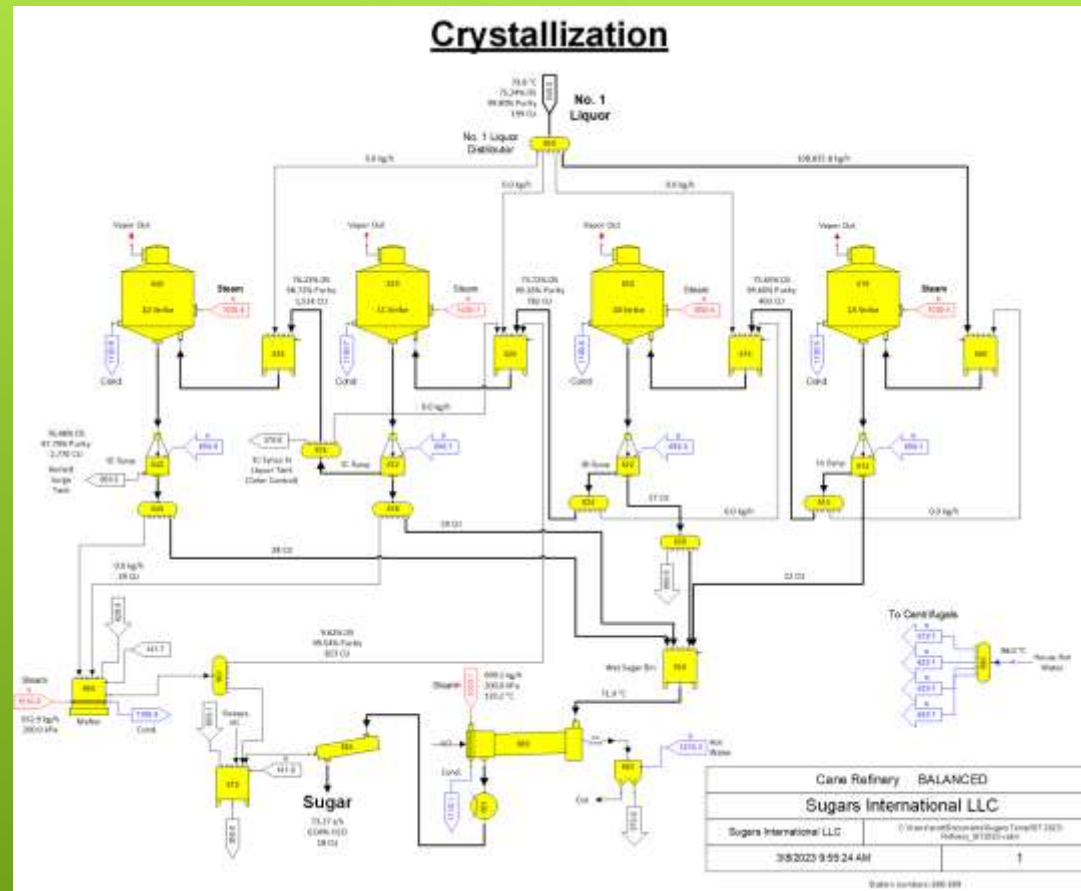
Crystallization

75.0 °C
75.24% DS
99.80% Purity
199 CU

No. 1 Liquor

No. 1 Liquor Distributor

0.0 kg/h

0.0 kg/h

0.0 kg/h

108,611.4 kg/h

Vapor Out

Vapor Out

Vapor Out

Vapor Out

Steam

Steam

Steam

Steam

4D Strike

1C Strike

2B Strike

1A Strike

76.29% DS
96.72% Purity
1,514 CU

75.72% DS
99.33% Purity
782 CU

75.45% DS
99.60% Purity
403 CU

Cond.

Cond.

Cond.

Cond.

0.0 kg/h

76.48% DS
97.79% Purity
2,770 CU

1C Syrup

1C Syrup

2B Syrup

1A Syrup

Remelt Surge Tank

1C Syrup to Liquor Tank (Color Control)

0.0 kg/h

0.0 kg/h

57 CU

28 CU

28 CU

22 CU

0.0 kg/h
28 CU

To Centrifugals

House Hot Water

Wet Sugar Bin

Steam

Melter

Cond.

572.5 kg/h
200.0 kPa

93.62% DS
99.54% Purity
823 CU

Sugar

75.27 t/h
0.04% H2O
28 CU

Steam

Cond.

Hot Water

Cane Refinery BALANCED

Sugars International LLC

Sugars International LLC

3/8/2023 9:59:24 AM

1